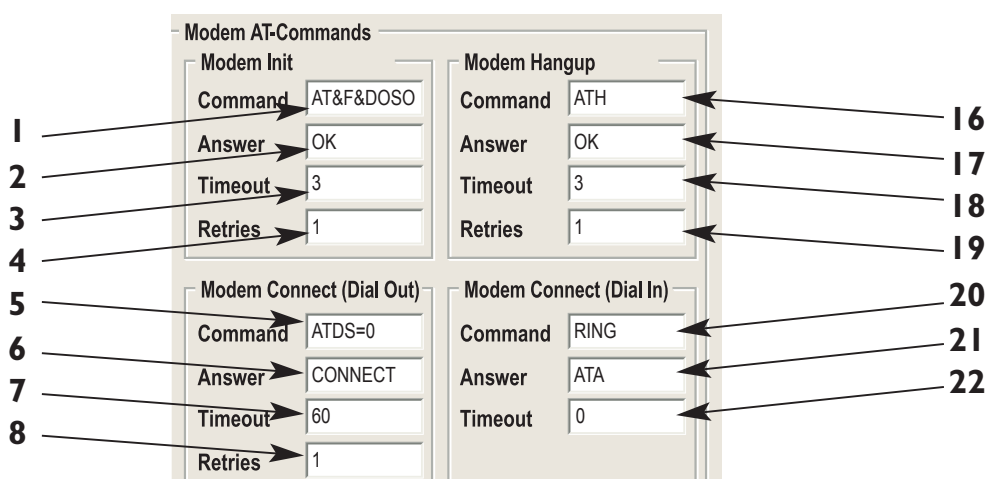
Modem AT-Commands

Modem Init

Command AT&F&DOSO

Answer OK

Timeout 3

Retries 1

Modem Hangup

Command ATH

Answer OK

Timeout 3

Retries 1

Modem Connect (Dial Out)

Command ATDS=0

Answer CONNECT

Timeout 60

Retries 1

Modem Connect (Dial In)

Command RING

Answer ATA

Timeout 0

1
2
3
4
5
6
7
8
16
17
18
19
20
21
22